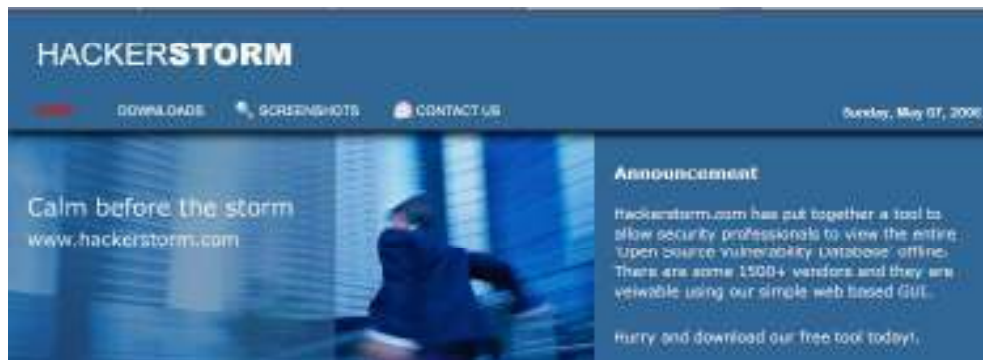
HACKERSTORM

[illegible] DOWNLOADS SCREENSHOTS CONTACT US Sunday, May 07, 2006

Calm before the storm
www.hackerstorm.com

Announcement

Hackerstorm.com has put together a tool to allow security professionals to view the entire 'Open Source Vulnerability Database' offline. There are some 1500+ vendors and they are veiwable using our simple web based GUI.

Hurry and download our free tool today!.